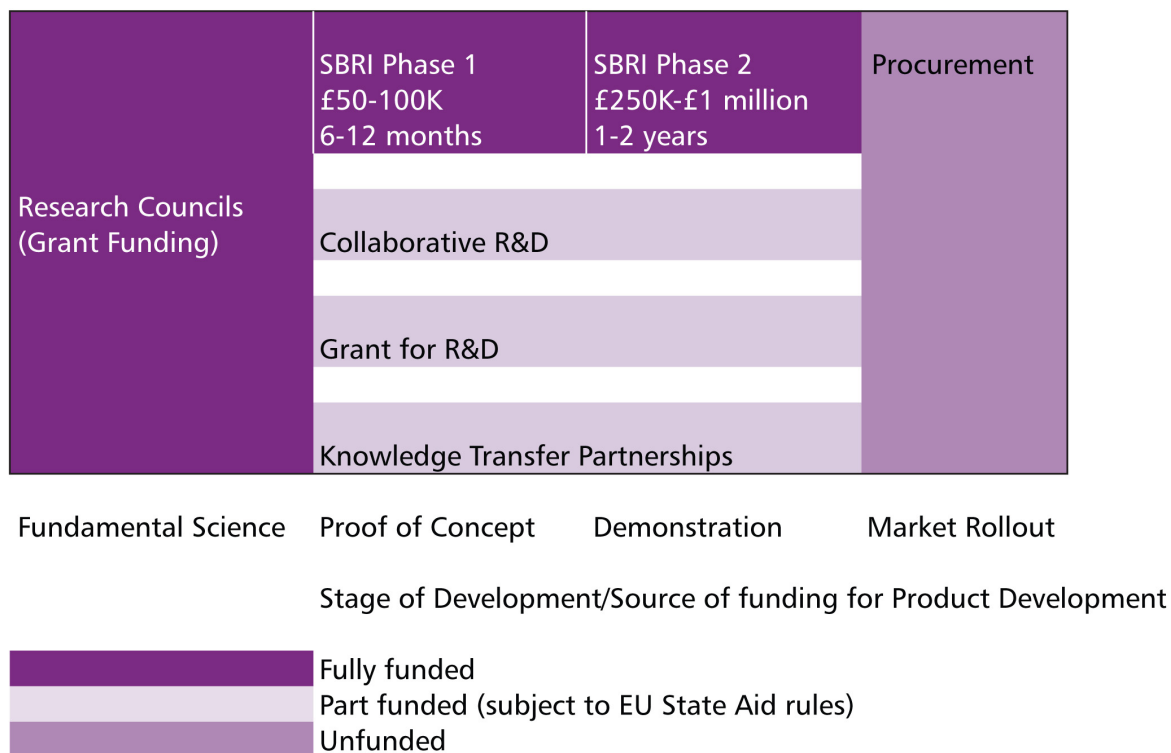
Research Councils (Grant Funding)

SBRI Phase 1
£50-100K
6-12 months

SBRI Phase 2
£250K-£1 million
1-2 years

Procurement

Collaborative R&D

Grant for R&D

Knowledge Transfer Partnerships

Fundamental Science

Proof of Concept

Demonstration

Market Rollout

Stage of Development/Source of funding for Product Development

Fully funded
Part funded (subject to EU State Aid rules)
Unfunded